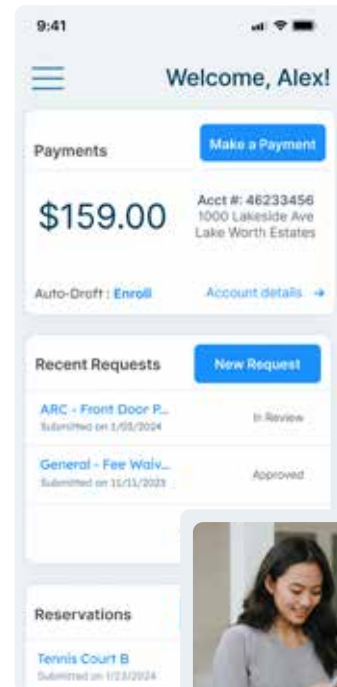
9:41

Welcome, Alex!

Payments

Make a Payment

$159.00

Acct #: 46233456
1000 Lakeside Ave
Lake Worth Estates

Auto-Draft : Enroll

Account details →

Recent Requests

New Request

ARC - Front Door P...
Submitted on 1/03/2024

In Review

General - Fee Waiv...
Submitted on 11/11/2023

Approved

Reservations

Tennis Court B
Submitted on 1/23/2024